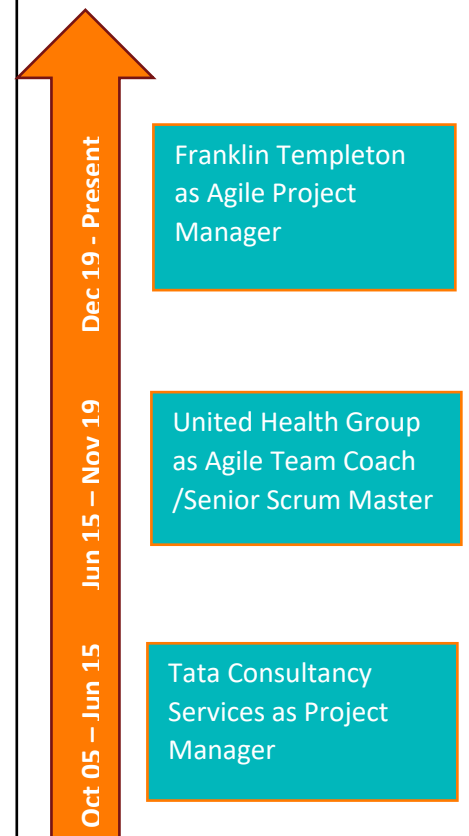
Dec 19 - Present

Franklin Templeton as Agile Project Manager

Jun 15 – Nov 19

United Health Group as Agile Team Coach /Senior Scrum Master

Oct 05 – Jun 15

Tata Consultancy Services as Project Manager